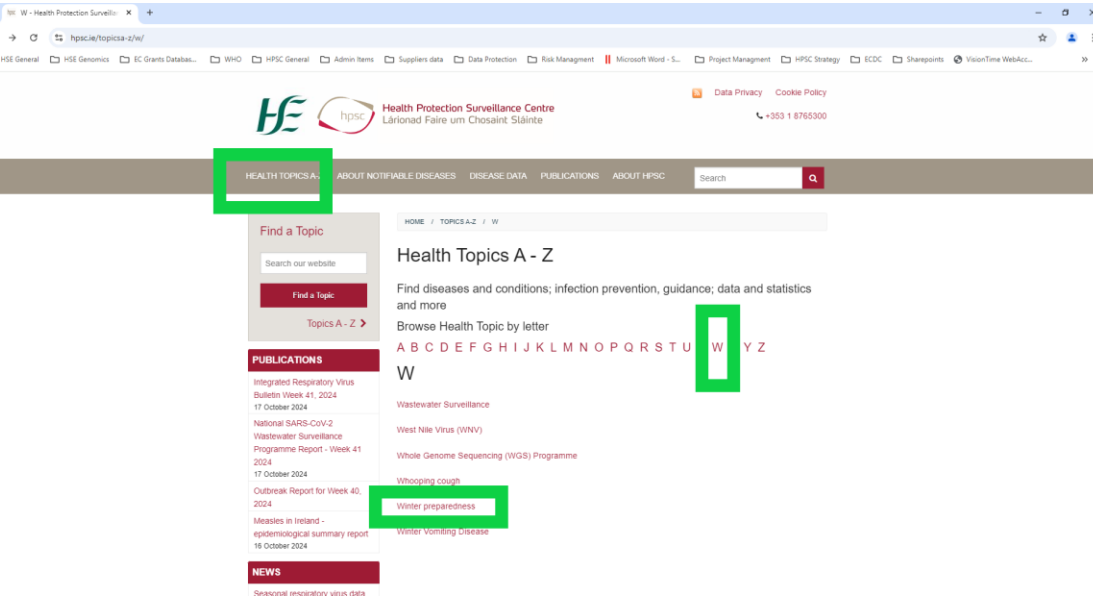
W - Health Protection Surveilla ×  +

hpsc.ie/topicsa-z/w/

HSE General  HSE Genomics  EC Grants Databas...  WHO  HPSC General  Admin Items  Suppliers data  Data Protection  Risk Managment  Microsoft Word - S...  Project Managment  HPSC Strategy  ECDC  Sharepoints  VisionTime WebAcc...

HSE  hpsc  Health Protection Surveillance Centre
Lárionad Faire um Chosaint Sláinte

Data Privacy  Cookie Policy
+353 1 8765300

HEALTH TOPICS A-Z  ABOUT NOTIFIABLE DISEASES  DISEASE DATA  PUBLICATIONS  ABOUT HPSC  Search

Find a Topic
Search our website
Find a Topic
Topics A - Z

PUBLICATIONS
Integrated Respiratory Virus Bulletin Week 41, 2024
17 October 2024
National SARS-CoV-2 Wastewater Surveillance Programme Report - Week 41 2024
17 October 2024
Outbreak Report for Week 40, 2024
Measles in Ireland - epidemiological summary report
16 October 2024

NEWS
Seasonal respiratory virus data

HOME / TOPICS A-Z / W

Health Topics A - Z

Find diseases and conditions; infection prevention, guidance; data and statistics and more

Browse Health Topic by letter
A B C D E F G H I J K L M N O P Q R S T U W Y Z

W

Wastewater Surveillance

West Nile Virus (WNV)

Whole Genome Sequencing (WGS) Programme

Whooping cough

Winter preparedness

Winter Vomiting Disease